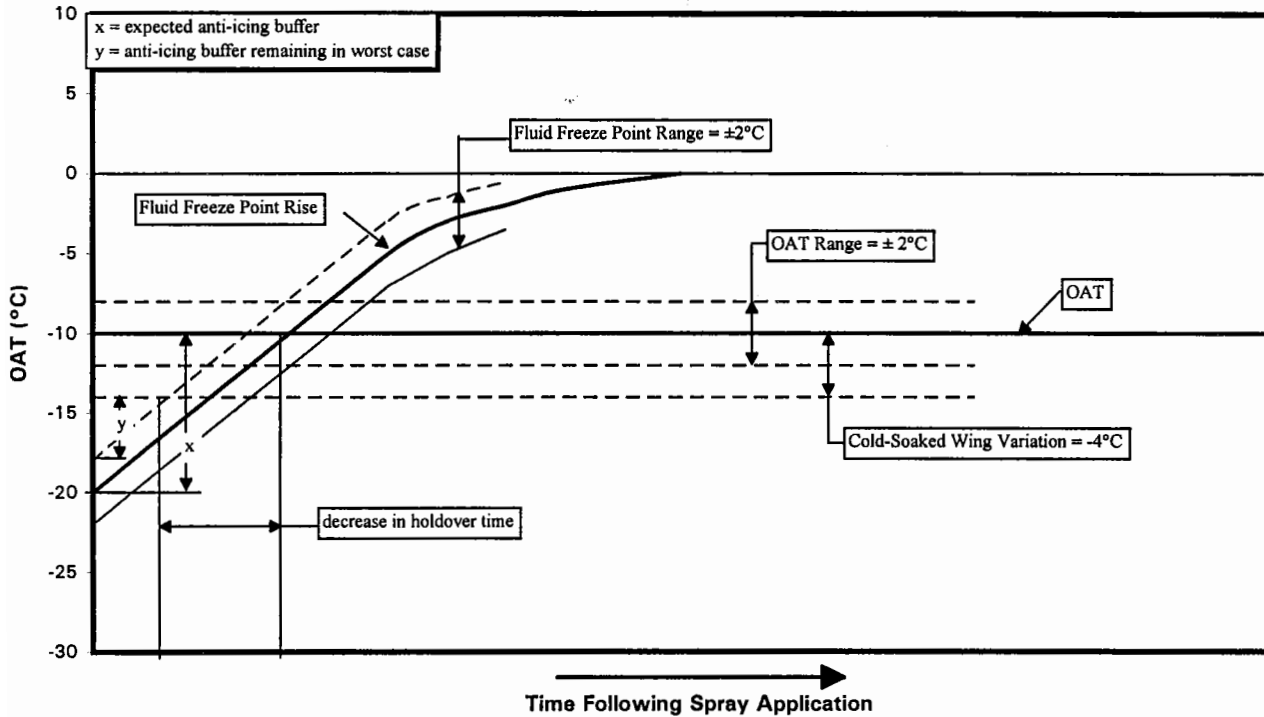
x = expected anti-icing buffer
y = anti-icing buffer remaining in worst case

10
5
0
-5
-10
-15
-20
-25
-30

OAT (°C)

Fluid Freeze Point Range = ±2°C

Fluid Freeze Point Rise

OAT Range = ± 2°C

OAT

y

x

Cold-Soaked Wing Variation = -4°C

decrease in holdover time

Time Following Spray Application